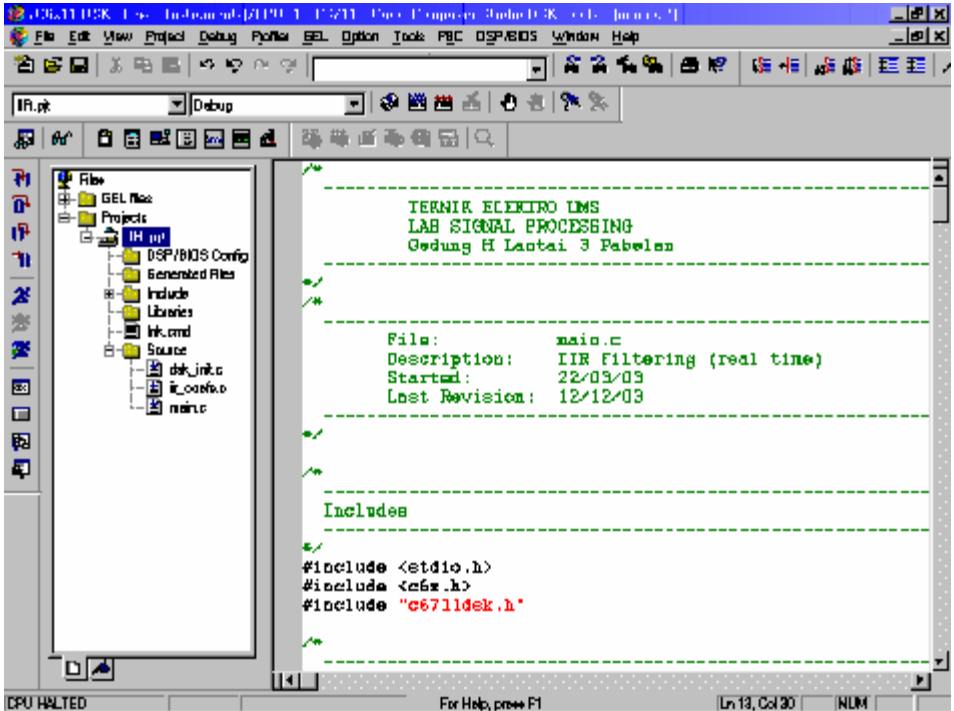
C6711DSK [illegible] - Code Composer Studio DSK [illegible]
File Edit View Project Debug Profiler GEL Option Tools PBC DSP/BIOS Window Help

IIR.pjt Debug

Files
GEL files
Projects
IIR.pjt
DSP/BIOS Config
Generated Files
Include
Libraries
lnk.cmd
Source
dsk_init.c
iir_coefs.c
main.c

/*
--------------------------------------------------------------------
TEKNIK ELEKTRO UMS
LAB SIGNAL PROCESSING
Gedung H Lantai 3 Pabelan
--------------------------------------------------------------------
*/
/*
--------------------------------------------------------------------
File: main.c
Description: IIR Filtering (real time)
Started: 22/09/03
Last Revision: 12/12/03
--------------------------------------------------------------------
*/

/*
--------------------------------------------------------------------
Includes
--------------------------------------------------------------------
*/
#include <stdio.h>
#include <c6x.h>
#include "c6711dsk.h"

/*
--------------------------------------------------------------------

CPU HALTED For Help, press F1 Ln 13, Col 30 NUM